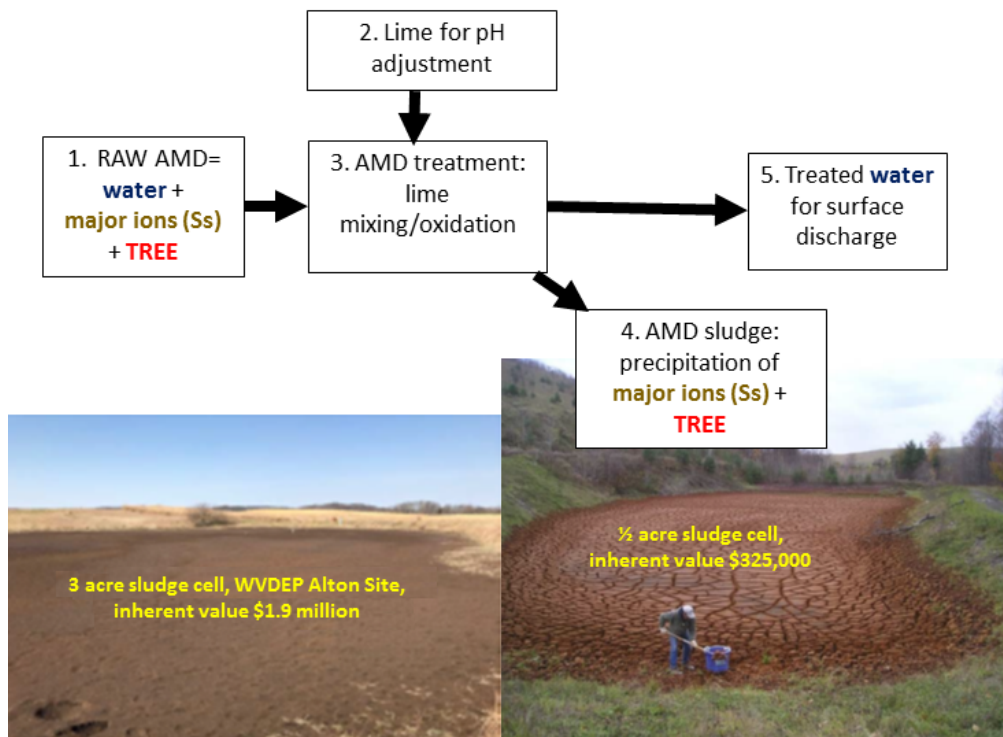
2. Lime for pH adjustment

1. RAW AMD= water + major ions (Ss) + TREE

3. AMD treatment: lime mixing/oxidation

5. Treated water for surface discharge

4. AMD sludge: precipitation of major ions (Ss) + TREE

3 acre sludge cell, WVDEP Alton Site, inherent value $1.9 million

½ acre sludge cell, inherent value $325,000